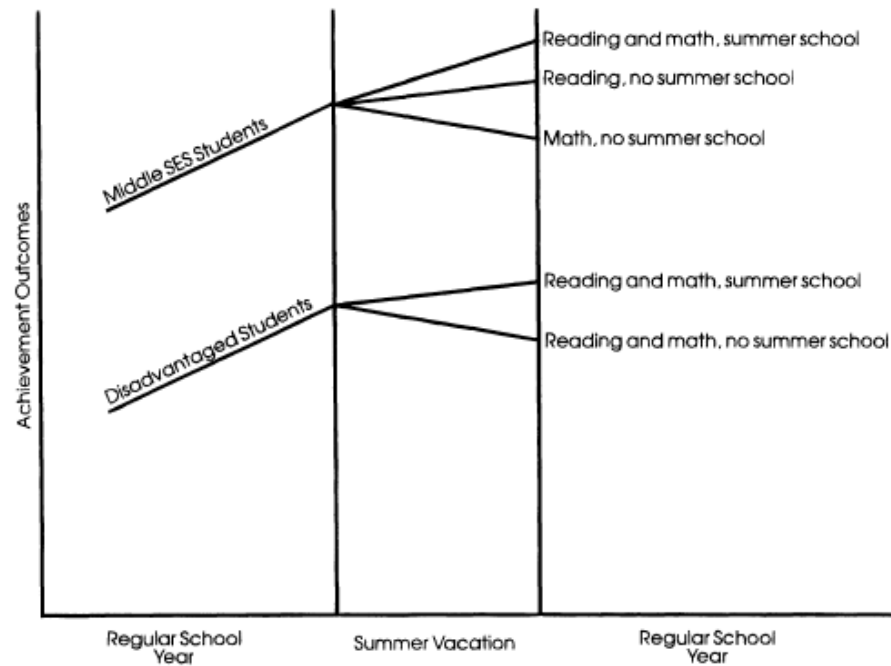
Achievement Outcomes

Middle SES Students

Reading and math, summer school

Reading, no summer school

Math, no summer school

Disadvantaged Students

Reading and math, summer school

Reading and math, no summer school

Regular School Year

Summer Vacation

Regular School Year